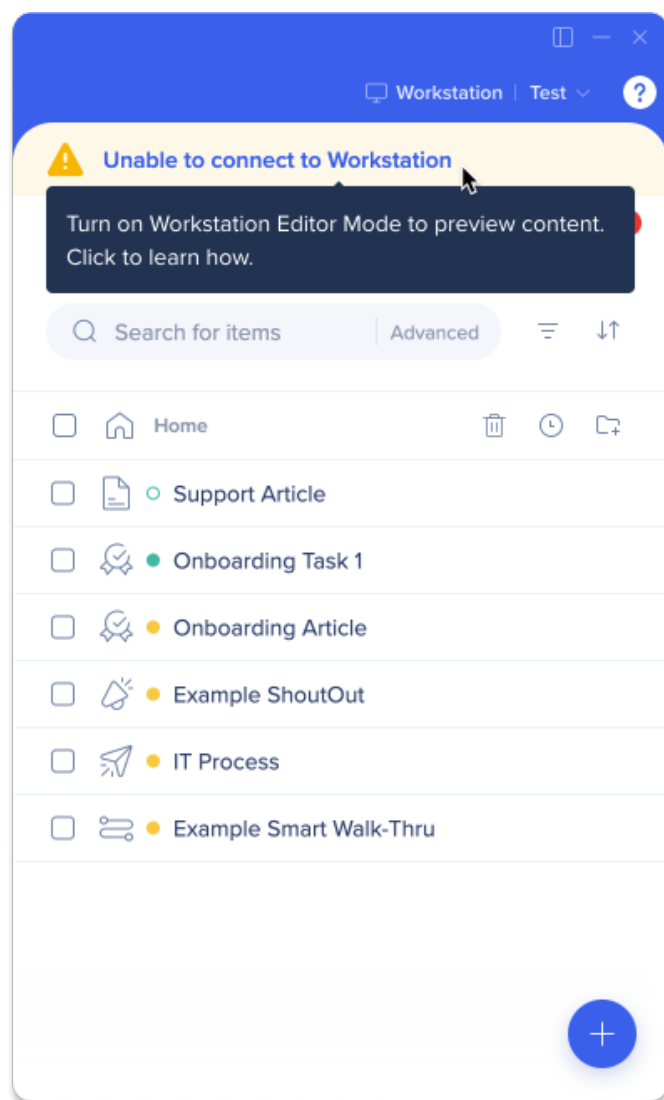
Workstation | Test

Unable to connect to Workstation

Turn on Workstation Editor Mode to preview content. Click to learn how.

Search for items | Advanced

Home

Support Article

Onboarding Task 1

Onboarding Article

Example ShoutOut

IT Process

Example Smart Walk-Thru